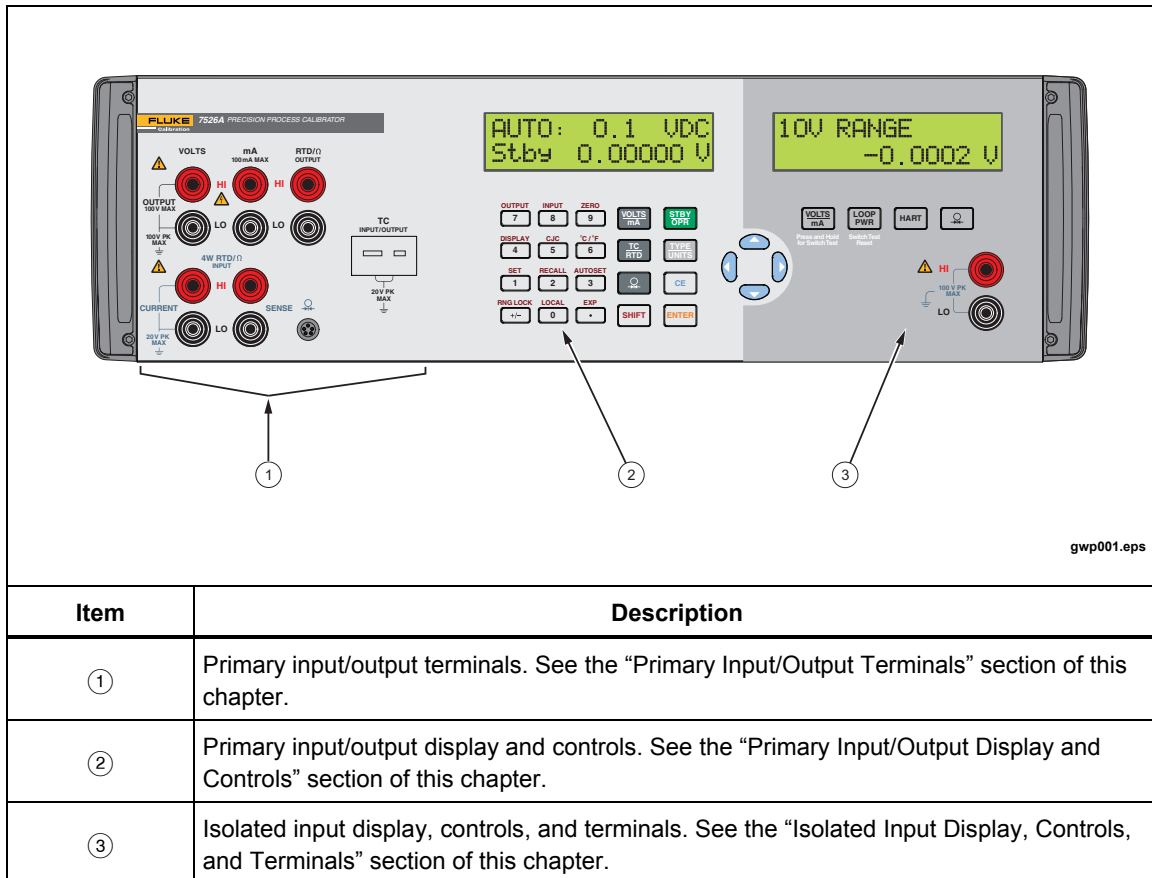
FLUKE Calibration 7526A PRECISION PROCESS CALIBRATOR

VOLTS mA 100mA MAX RTD/Ω OUTPUT

HI HI

OUTPUT 100V MAX

LO LO

100V PK MAX

4W RTD/Ω INPUT

HI

CURRENT SENSE

20V PK MAX LO

TC INPUT/OUTPUT

20 V PK MAX

AUTO: 0.1 VDC
Stby 0.00000 V

OUTPUT 7 INPUT 8 ZERO 9 VOLTS mA STBY OPR

DISPLAY 4 CJC 5 °C/°F 6 TC RTD TYPE UNITS

SET 1 RECALL 2 AUTOSET 3 CE

RNG LOCK +/− LOCAL 0 EXP • SHIFT ENTER

10V RANGE
-0.0002 V

VOLTS mA LOOP PWR HART

Press and Hold for Switch Test Switch Test Reset

HI

100 V PK MAX

LO

1 2 3

gwp001.eps

| Item | Description |
|---|---|
| 1 | Primary input/output terminals. See the “Primary Input/Output Terminals” section of this chapter. |
| 2 | Primary input/output display and controls. See the “Primary Input/Output Display and Controls” section of this chapter. |
| 3 | Isolated input display, controls, and terminals. See the “Isolated Input Display, Controls, and Terminals” section of this chapter. |